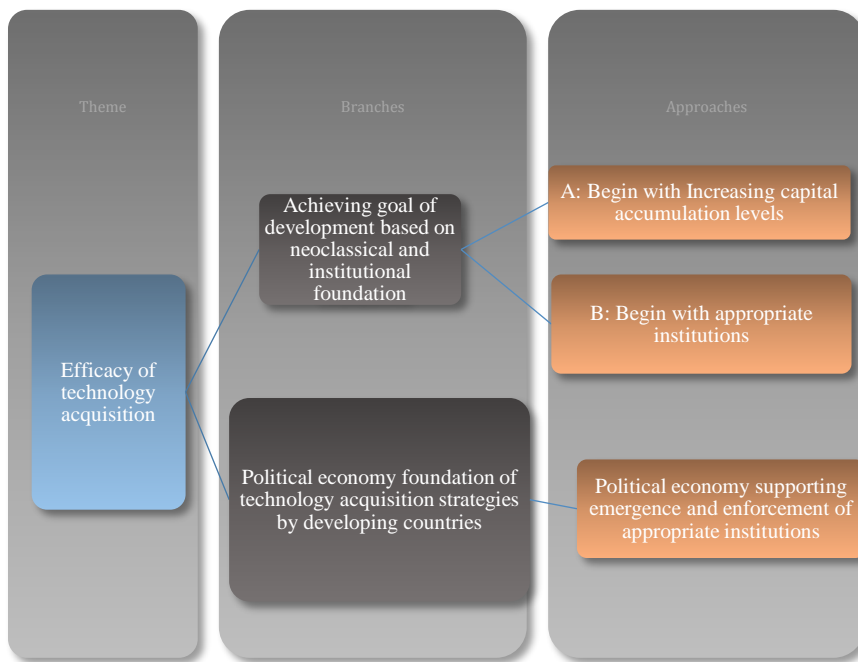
Theme

Efficacy of technology acquisition

Branches

Achieving goal of development based on neoclassical and institutional foundation

Political economy foundation of technology acquisition strategies by developing countries

Approaches

A: Begin with Increasing capital accumulation levels

B: Begin with appropriate institutions

Political economy supporting emergence and enforcement of appropriate institutions